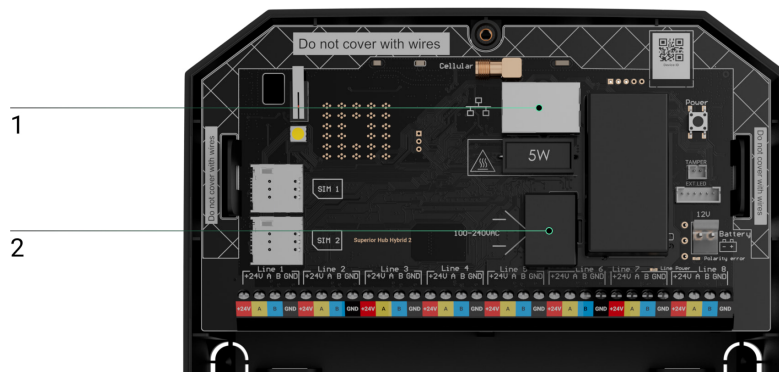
Do not cover with wires

Cellular

1

2

Power

TAMPER

EXT LED

Do not cover with wires

Do not cover with wires

5W

SIM 1

SIM 2

Superior Hub Hybrid 2

100-240VAC

12V

Battery

Polarity error

Line 1 +24V A B GND

Line 2 +24V A B GND

Line 3 +24V A B GND

Line 4 +24V A B GND

Line 5 +24V A B GND

Line 6 +24V A B GND

Line 7 Line Power +24V A B GND

Line 8 +24V A B GND

+24V A B GND +24V A B GND +24V A B GND +24V A B GND +24V A B GND +24V A B GND +24V A B GND +24V A B GND